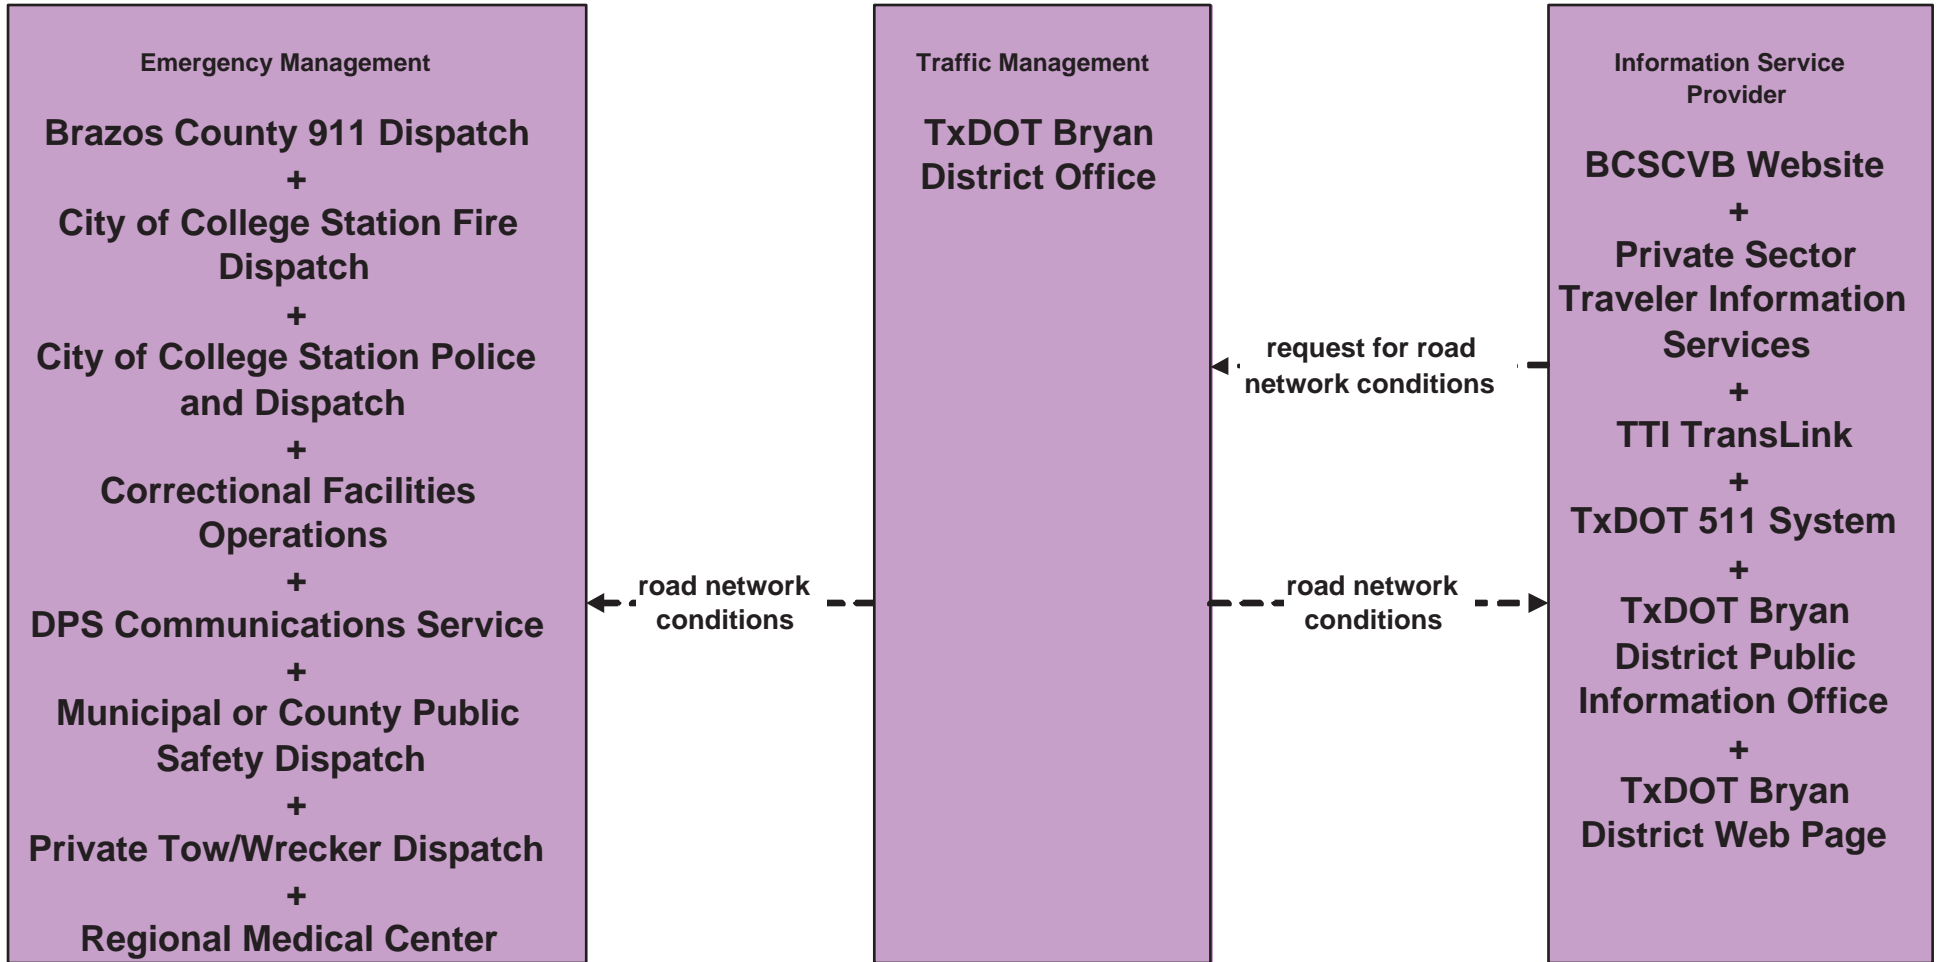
Emergency Management

Brazos County 911 Dispatch
+
City of College Station Fire Dispatch
+
City of College Station Police and Dispatch
+
Correctional Facilities Operations
+
DPS Communications Service
+
Municipal or County Public Safety Dispatch
+
Private Tow/Wrecker Dispatch
+
Regional Medical Center

road network conditions

Traffic Management

TxDOT Bryan District Office

request for road network conditions

road network conditions

Information Service Provider

BCSCVB Website
+
Private Sector Traveler Information Services
+
TTI TransLink
+
TxDOT 511 System
+
TxDOT Bryan District Public Information Office
+
TxDOT Bryan District Web Page